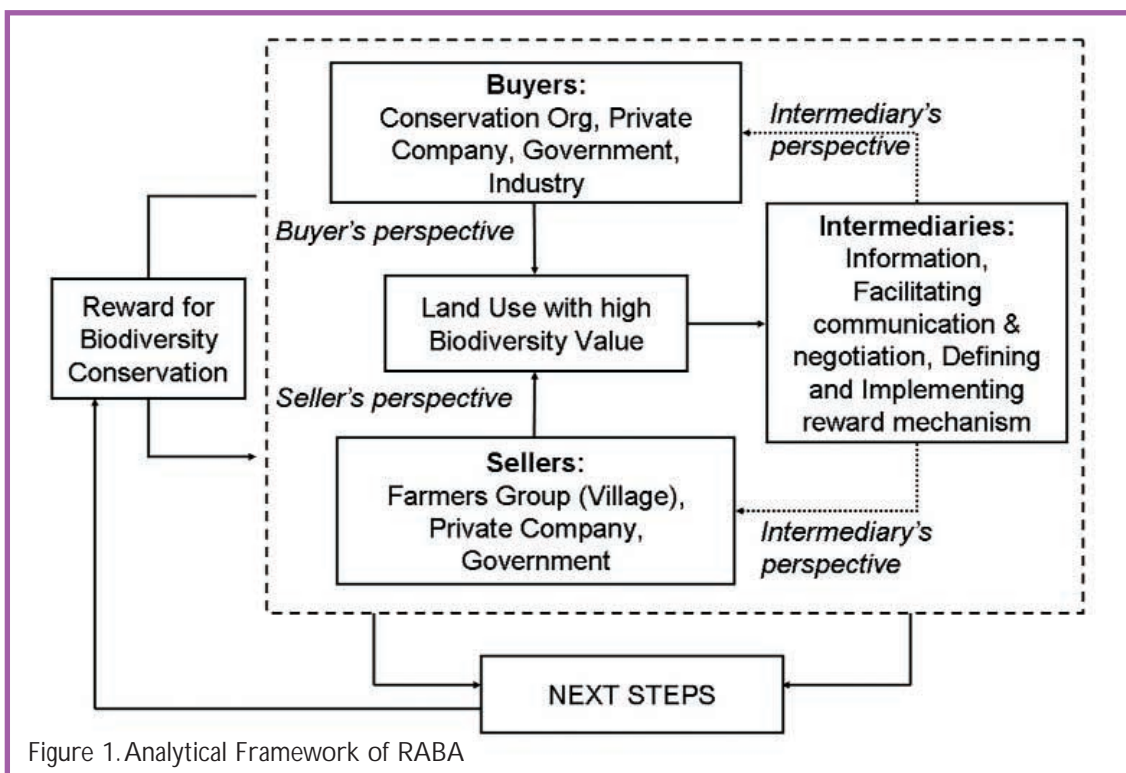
Buyers:
Conservation Org, Private Company, Government, Industry

Intermediary's perspective

Buyer's perspective

Intermediaries:
Information, Facilitating communication & negotiation, Defining and Implementing reward mechanism

Reward for Biodiversity Conservation

Land Use with high Biodiversity Value

Seller's perspective

Sellers:
Farmers Group (Village), Private Company, Government

Intermediary's perspective

NEXT STEPS

Figure 1. Analytical Framework of RABA